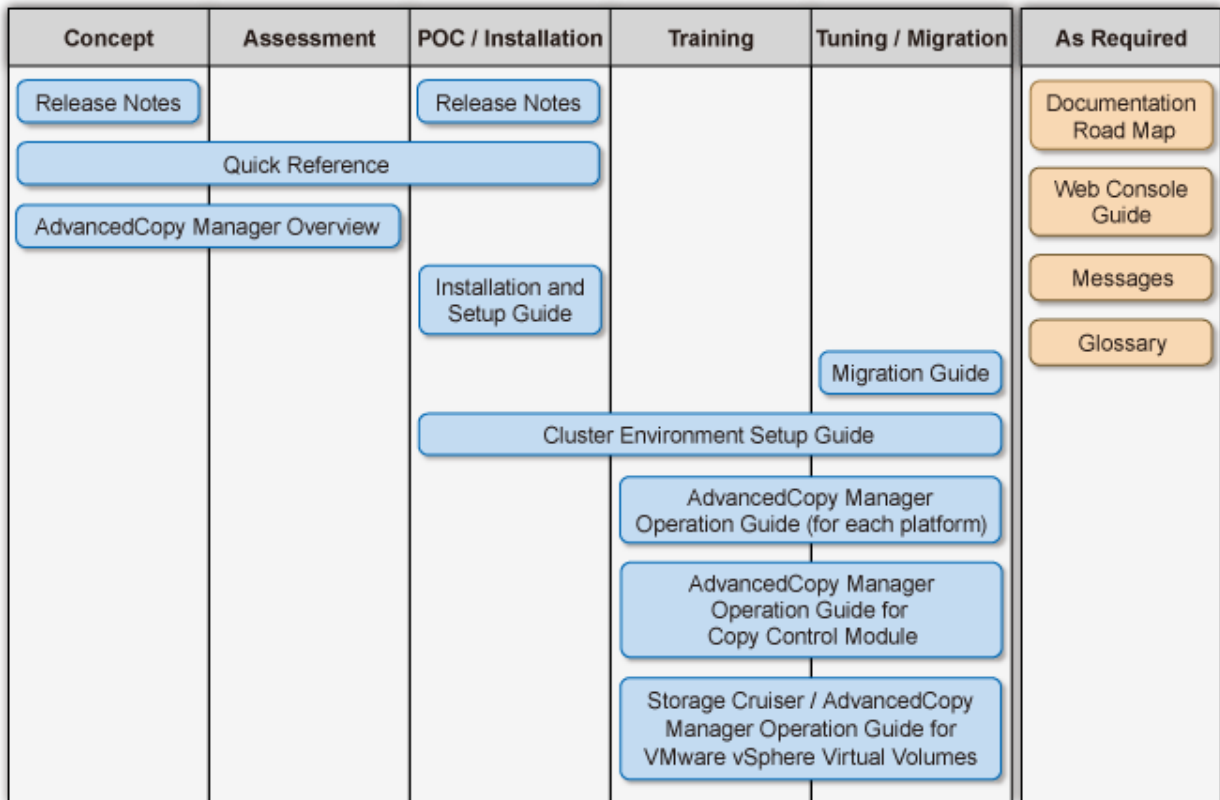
| Concept | Assessment | POC / Installation | Training | Tuning / Migration | As Required |
|---|---|---|---|---|---|

Release Notes

Release Notes

Quick Reference

AdvancedCopy Manager Overview

Installation and Setup Guide

Migration Guide

Cluster Environment Setup Guide

AdvancedCopy Manager Operation Guide (for each platform)

AdvancedCopy Manager Operation Guide for Copy Control Module

Storage Cruiser / AdvancedCopy Manager Operation Guide for VMware vSphere Virtual Volumes

Documentation Road Map

Web Console Guide

Messages

Glossary